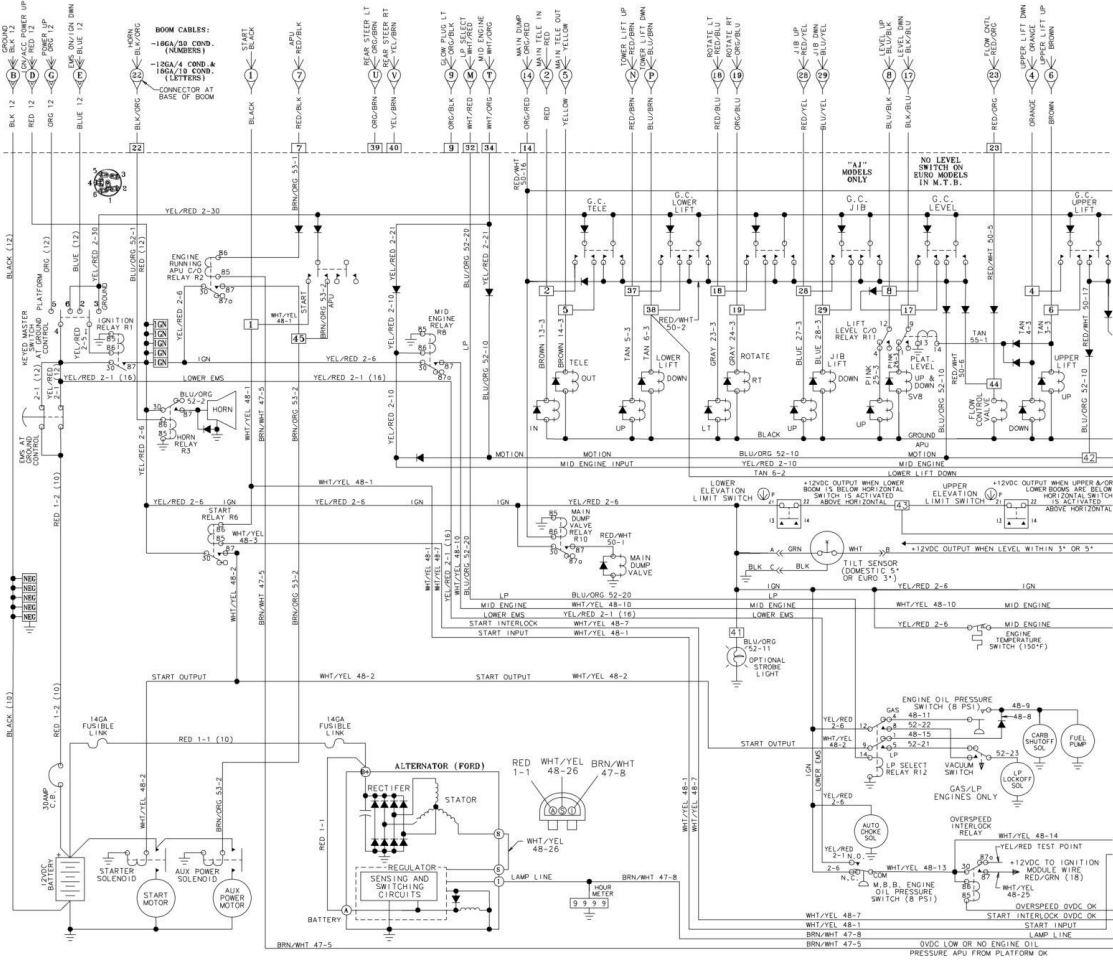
GROUND BLK 12
ON/ACC POWER UP RED 12
POWER UP ORG 12
EMS ON/OFF DWN BLUE 12
HORN BLK/ORG
BOOM CABLES:
-16GA/30 COND. (NUMBERS)
-12GA/4 COND.& 18GA/10 COND. (LETTERS)
CONNECTOR AT BASE OF BOOM
START BLACK
APU RED/BLK
REAR STEER LT ORG/BRN
REAR STEER RT YEL/BRN
GLOW PLUG LT ORG/BLK
LP SELECT WHT/RED
MID ENGINE WHT/ORG
MAIN DUMP ORG/RED
MAIN TELE IN RED
MAIN TELE OUT YELLOW
TOWER LIFT UP RED/BRN
TOWER LIFT DWN BLU/BRN
ROTATE LT RED/BLU
ROTATE RT ORG/BLU
JIB UP RED/YEL
JIB DWN BLU/YEL
LEVEL UP BLK/BLU
LEVEL DWN BLK/BLU
FLOW CNTL RED/ORG
UPPER LIFT DWN ORANGE
UPPER LIFT UP BROWN

B D G E 22 1 7 U V 9 M T 14 2 5 N P 18 19 28 29 8 17 23 4 6

BLK 12 RED 12 ORG 12 BLUE 12 BLK/ORG BLACK RED/BLK ORG/BRN YEL/BRN ORG/BLK WHT/RED WHT/ORG ORG/RED RED YELLOW RED/BRN BLU/BRN RED/BLU ORG/BLU RED/YEL BLU/YEL BLK/BLU BLK/BLU RED/ORG ORANGE BROWN

22 7 39 40 9 32 34 14 23

"AJ" MODELS ONLY
NO LEVEL SWITCH ON EURO MODELS IN M.T.B.

YEL/RED 2-30
BRN/ORG 53-1
RED/WHT 50-16
G.C. TELE
G.C. LOWER LIFT
G.C. JIB
G.C. LEVEL
G.C. UPPER LIFT
BLACK (12)
ORG (12)
BLUE (12)
YEL/RED 2-30
BLU/ORG 52-1
RED 2-1
GROUND
KEYED MASTER SWITCH AT GROUND PLATFORM CONTROL
IGNITION RELAY R1
ENGINE RUNNING APU C/O RELAY R2
YEL/RED 2-6
START
WHT/RED 48-1
BRN/ORG 53-2
APU
YEL/RED 2-21
YEL/RED 2-10
BLU/ORG 52-20
YEL/RED 2-21
MID ENGINE RELAY R8
LP
BLU/ORG 52-10
2 5 37 38 18 19 28 29 8 17 4 6
RED/WHT 50-2
RED/WHT 50-5
RED/WHT 50-17
BROWN 13-3
BROWN 14-3
TELE OUT
IN
TAN 5-3
TAN 6-3
LOWER LIFT DOWN
UP
GRAY 23-3
GRAY 24-3
ROTATE RT
LT
BLUE 27-3
BLUE 28-3
JIB DOWN
UP
PINK 24-3
PINK 25-3
LIFT LEVEL C/O RELAY R11
PLAT. LEVEL UP & DOWN SVB
UP
TAN 55-1
RED/WHT 50-5
44
FLOW CONTROL VALVE
TAN 4-3
TAN 3-3
UPPER LIFT UP
DOWN
BLU/ORG 52-10
IGN
YEL/RED 2-6
IGN
LOWER EMS
YEL/RED 2-1 (16)
2-1 (12) YEL/RED 2-12
YEL/RED 2-1 (16)
EMS AT GROUND CONTROL
BLU/ORG 52-2
HORN
HORN RELAY R3
YEL/RED 2-6
BLACK
GROUND
MOTION
MOTION
BLU/ORG 52-10
APU
MID ENGINE INPUT
YEL/RED 2-10
MID ENGINE
TAN 6-2
LOWER LIFT DOWN
42
WHT/YEL 48-1
RED 1-2 (10)
YEL/RED 2-6 IGN
YEL/RED 2-6
IGN
YEL/RED 2-6
LOWER ELEVATION LIMIT SWITCH
+12VDC OUTPUT WHEN LOWER BOOM IS BELOW HORIZONTAL SWITCH IS ACTIVATED ABOVE HORIZONTAL
43
UPPER ELEVATION LIMIT SWITCH
+12VDC OUTPUT WHEN UPPER &/OR LOWER BOOMS ARE BELOW HORIZONTAL SWITCH IS ACTIVATED ABOVE HORIZONTAL
13 14 13 14
START RELAY R6
WHT/YEL 48-3
MAIN DUMP VALVE RELAY R10
RED/WHT 50-1
MAIN DUMP VALVE
GRN WHT
TILT SENSOR (DOMESTIC 5° OR EURO 3°)
BLK BLK
+12VDC OUTPUT WHEN LEVEL WITHIN 3° OR 5°
NEG NEG NEG NEG NEG
WHT/YEL 48-2
BRN/WHT 47-5
BRN/ORG 53-2
WHT/YEL 48-1
WHT/YEL 48-10
YEL/RED 2-1 (16)
IGN
LP
BLU/ORG 52-20
MID ENGINE
WHT/YEL 48-10
LOWER EMS
YEL/RED 2-1 (16)
START INTERLOCK
WHT/YEL 48-7
START INPUT
WHT/YEL 48-1
YEL/RED 2-6
IGN
MID ENGINE
WHT/YEL 48-10
LOWER EMS
MID ENGINE
YEL/RED 2-6
ENGINE TEMPERATURE SWITCH (150°F)
41
BLU/ORG 52-11
OPTIONAL STROBE LIGHT
START OUTPUT
WHT/YEL 48-2
START OUTPUT
WHT/YEL 48-2
BLACK (10)
RED 1-2 (10)
14GA FUSIBLE LINK
14GA FUSIBLE LINK
RED 1-1 (10)
START OUTPUT
ENGINE OIL PRESSURE SWITCH (8 PSI)
GAS
YEL/RED 2-6
48-11
52-22
48-15
52-21
48-9
48-8
CARB SHUTOFF SOL
FUEL PUMP
WHT/YEL 48-2
LP SELECT RELAY R12
VACUUM SWITCH
52-23
LP LOCKOFF SOL
GAS/LP ENGINES ONLY
ALTERNATOR (FORD)
B+
RECTIFER
STATOR
RED 1-1
WHT/YEL 48-26
BRN/WHT 47-8
S
WHT/YEL 48-26
S
I
LAMP LINE
BRN/WHT 47-8
HOUR METER
9 9 9 9
REGULATOR
SENSING AND SWITCHING CIRCUITS
A
BATTERY
RED 1-1
30AMP C.B.
12VDC BATTERY
WHT/YEL 48-2
BRN/ORG 53-2
STARTER SOLENOID
AUX POWER SOLENOID
START MOTOR
AUX POWER MOTOR
WHT/YEL 48-1
WHT/YEL 48-7
IGN
LOWER EMS
YEL/RED 2-6
AUTO CHOKE SOL
YEL/RED 2-1 N.O.
2-6
COM
N.C.
M.B.B. ENGINE OIL PRESSURE SWITCH (8 PSI)
OVERSPEED INTERLOCK RELAY
WHT/YEL 48-14
YEL/RED TEST POINT
WHT/YEL 48-13
+12VDC TO IGNITION MODULE WIRE RED/GRN (18)
WHT/YEL 48-25
OVERSPEED 0VDC OK
START INTERLOCK 0VDC OK
START INPUT
LAMP LINE
0VDC LOW OR NO ENGINE OIL PRESSURE APU FROM PLATFORM OK
WHT/YEL 48-7
WHT/YEL 48-1
BRN/WHT 47-8
BRN/WHT 47-5
BRN/WHT 47-5